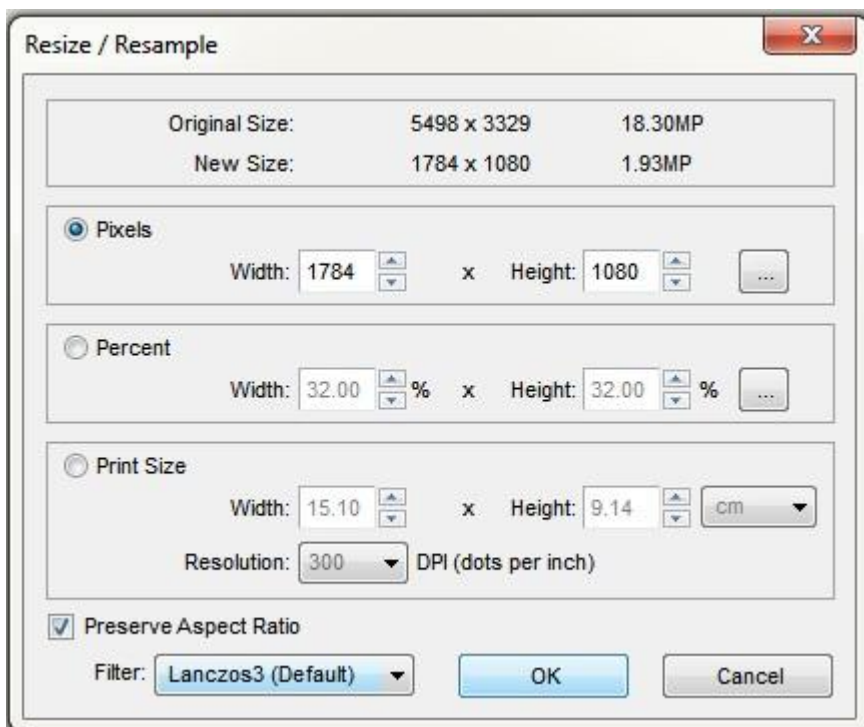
Resize / Resample

| Original Size: | 5498 x 3329 | 18.30MP |
|---|---|---|
| New Size: | 1784 x 1080 | 1.93MP |

Pixels

Width: 1784 x Height: 1080 ...

Percent

Width: 32.00 % x Height: 32.00 % ...

Print Size

Width: 15.10 x Height: 9.14 cm

Resolution: 300 DPI (dots per inch)

Preserve Aspect Ratio

Filter: Lanczos3 (Default) OK Cancel